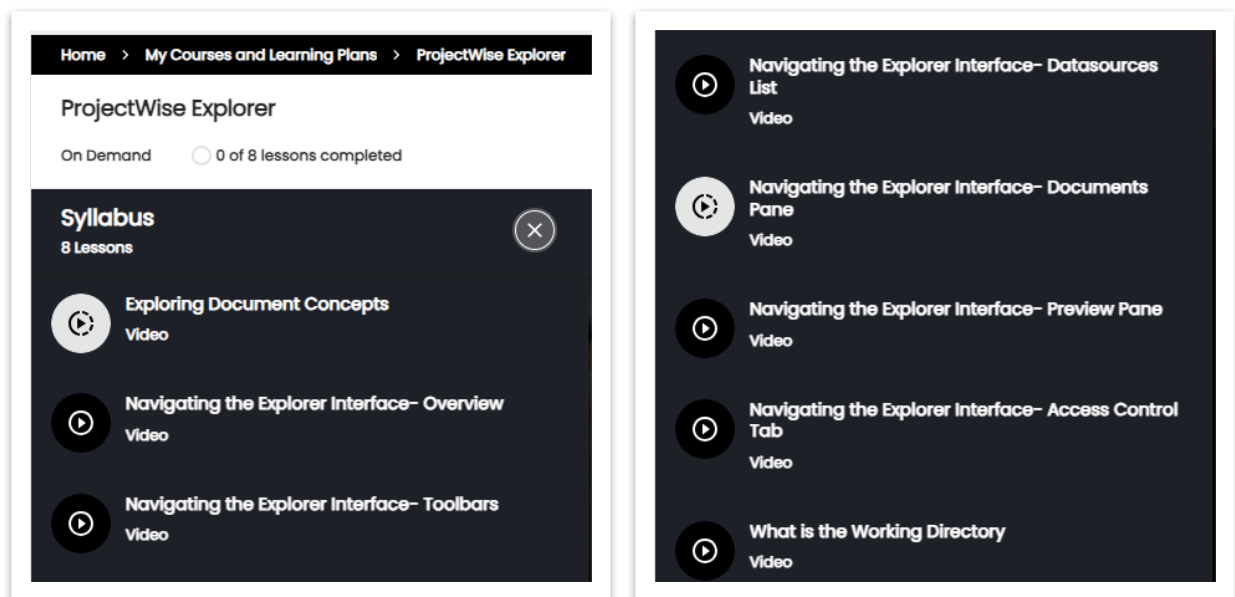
Home > My Courses and Learning Plans > ProjectWise Explorer

ProjectWise Explorer

On Demand 0 of 8 lessons completed

Syllabus
8 Lessons

Exploring Document Concepts
Video

Navigating the Explorer Interface- Overview
Video

Navigating the Explorer Interface- Toolbars
Video

Navigating the Explorer Interface- Datasources List
Video

Navigating the Explorer Interface- Documents Pane
Video

Navigating the Explorer Interface- Preview Pane
Video

Navigating the Explorer Interface- Access Control Tab
Video

What is the Working Directory
Video